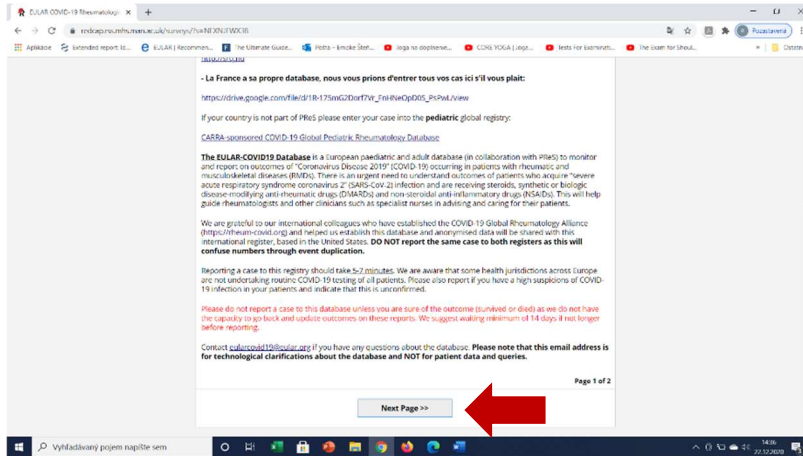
EULAR COVID-19 Rheumatologi ×
redcap.rss.mhs.man.ac.uk/surveys/?s=NEXNJEWXOB
Aplikácie | Extended report: Id... | EULAR | Recommen... | The Ultimate Guide... | Polita – kmoke Štef... | Joga na dopisnee... | CORE YOGA | Joga... | Tests For Examinati... | The Exam for Shoul... | Distanc
Pozastavená

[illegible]

- La France a sa propre database, nous vous prions d'entrer tous vos cas ici s'il vous plait:

https://drive.google.com/file/d/1R-175mG2Dorf7Vr_FnHNeOpD05_PsPwL/view

If your country is not part of PReS please enter your case into the pediatric global registry:

CARRA-sponsored COVID-19 Global Pediatric Rheumatology Database

The EULAR-COVID19 Database is a European paediatric and adult database (in collaboration with PReS) to monitor and report on outcomes of "Coronavirus Disease 2019" (COVID-19) occurring in patients with rheumatic and musculoskeletal diseases (RMDs). There is an urgent need to understand outcomes of patients who acquire "severe acute respiratory syndrome coronavirus 2" (SARS-Cov-2) infection and are receiving steroids, synthetic or biologic disease-modifying anti-rheumatic drugs (DMARDs) and non-steroidal anti-inflammatory drugs (NSAIDs). This will help guide rheumatologists and other clinicians such as specialist nurses in advising and caring for their patients.

We are grateful to our international colleagues who have established the COVID-19 Global Rheumatology Alliance (https://rheum-covid.org) and helped us establish this database and anonymised data will be shared with this international register, based in the United States. DO NOT report the same case to both registers as this will confuse numbers through event duplication.

Reporting a case to this registry should take 5-7 minutes. We are aware that some health jurisdictions across Europe are not undertaking routine COVID-19 testing of all patients. Please also report if you have a high suspicions of COVID-19 infection in your patients and indicate that this is unconfirmed.

Please do not report a case to this database unless you are sure of the outcome (survived or died) as we do not have the capacity to go back and update outcomes on these reports. We suggest waiting minimum of 14 days if not longer before reporting.

Contact eularcovid19@eular.org if you have any questions about the database. Please note that this email address is for technological clarifications about the database and NOT for patient data and queries.

Page 1 of 2

Next Page >>

Vyhľadávaný pojem napíšte sem
14:16
22.12.2020